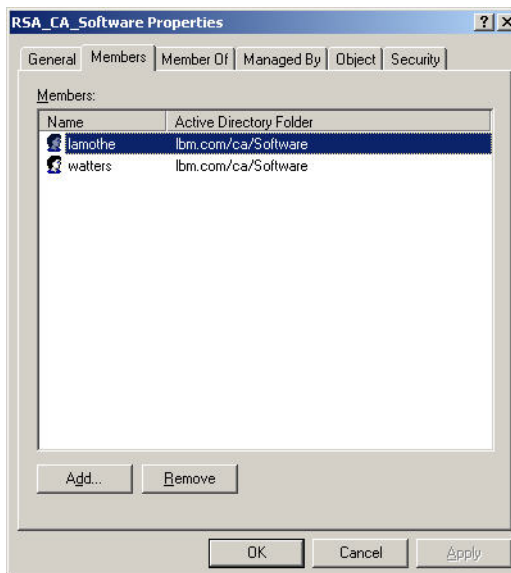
RSA_CA_Software Properties

?
X

General
Members
Member Of
Managed By
Object
Security

Members:

| Name | Active Directory Folder |
|---|---|
| lamothe | Ibm.com/ca/Software |
| watters | Ibm.com/ca/Software |

Add...
Remove

OK
Cancel
Apply